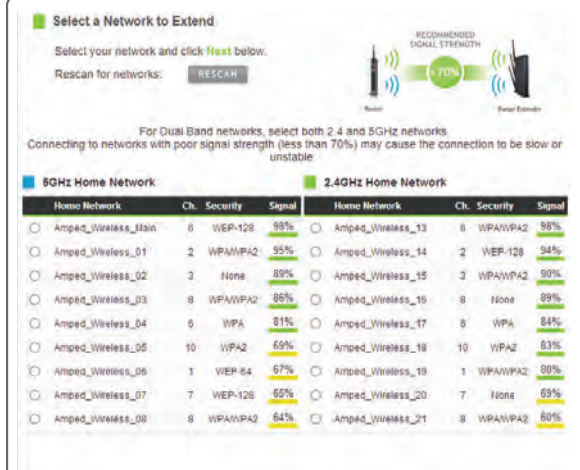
Select a Network to Extend

Select your network and click Next below.

Rescan for networks: RESCAN

RECOMMENDED SIGNAL STRENGTH

70%

Router

Range Extender

For Dual Band networks, select both 2.4 and 5GHz networks. Connecting to networks with poor signal strength (less than 70%) may cause the connection to be slow or unstable.

5GHz Home Network

| | Home Network | Ch. | Security | Signal |
|---|---|---|---|---|
| ○ | Amped_Wireless_Main | 6 | WEP-128 | 98% |
| ○ | Amped_Wireless_01 | 2 | WPA/WPA2 | 95% |
| ○ | Amped_Wireless_02 | 3 | None | 89% |
| ○ | Amped_Wireless_03 | 8 | WPA/WPA2 | 86% |
| ○ | Amped_Wireless_04 | 6 | WPA | 81% |
| ○ | Amped_Wireless_05 | 10 | WPA2 | 69% |
| ○ | Amped_Wireless_06 | 1 | WEP-64 | 67% |
| ○ | Amped_Wireless_07 | 7 | WEP-128 | 65% |
| ○ | Amped_Wireless_08 | 8 | WPA/WPA2 | 64% |

2.4GHz Home Network

| | Home Network | Ch. | Security | Signal |
|---|---|---|---|---|
| ○ | Amped_Wireless_13 | 6 | WPA/WPA2 | 98% |
| ○ | Amped_Wireless_14 | 2 | WEP-128 | 94% |
| ○ | Amped_Wireless_15 | 3 | WPA/WPA2 | 90% |
| ○ | Amped_Wireless_16 | 8 | None | 89% |
| ○ | Amped_Wireless_17 | 6 | WPA | 84% |
| ○ | Amped_Wireless_18 | 10 | WPA2 | 83% |
| ○ | Amped_Wireless_19 | 1 | WPA/WPA2 | 80% |
| ○ | Amped_Wireless_20 | 7 | None | 69% |
| ○ | Amped_Wireless_21 | 8 | WPA/WPA2 | 60% |